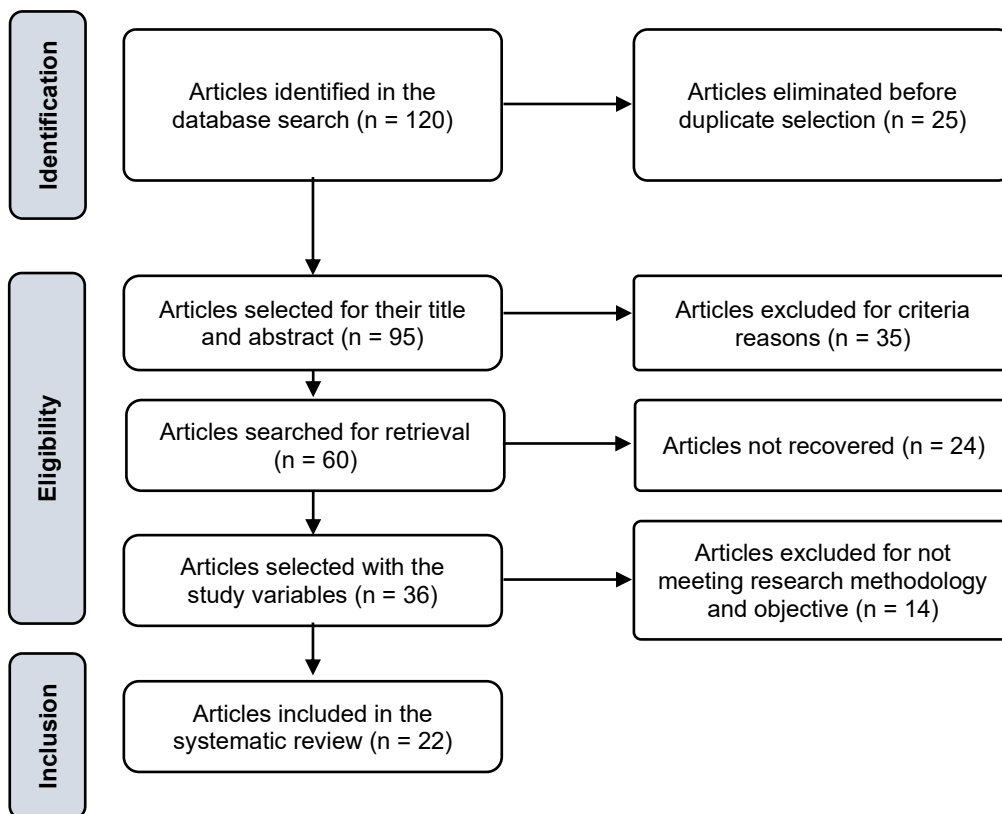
Identification

Articles identified in the database search (n = 120)

Articles eliminated before duplicate selection (n = 25)

Eligibility

Articles selected for their title and abstract (n = 95)

Articles excluded for criteria reasons (n = 35)

Articles searched for retrieval (n = 60)

Articles not recovered (n = 24)

Articles selected with the study variables (n = 36)

Articles excluded for not meeting research methodology and objective (n = 14)

Inclusion

Articles included in the systematic review (n = 22)